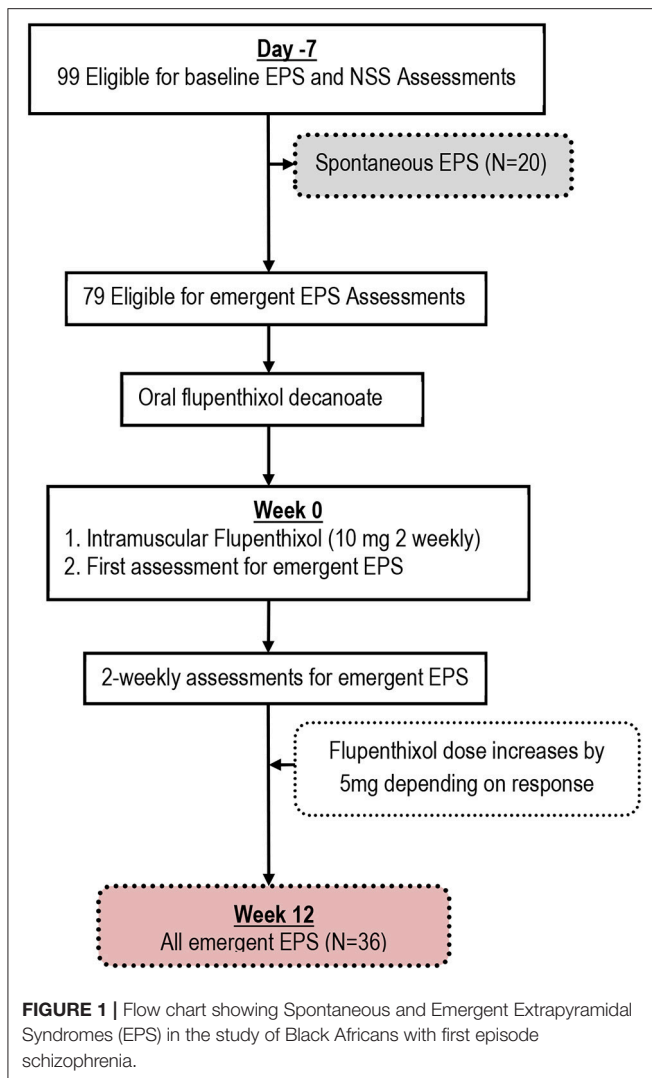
Day -7
99 Eligible for baseline EPS and NSS Assessments

Spontaneous EPS (N=20)

79 Eligible for emergent EPS Assessments

Oral flupenthixol decanoate

Week 0
1. Intramuscular Flupenthixol (10 mg 2 weekly)
2. First assessment for emergent EPS

2-weekly assessments for emergent EPS

Flupenthixol dose increases by 5mg depending on response

Week 12
All emergent EPS (N=36)

FIGURE 1 | Flow chart showing Spontaneous and Emergent Extrapyramidal Syndromes (EPS) in the study of Black Africans with first episode schizophrenia.